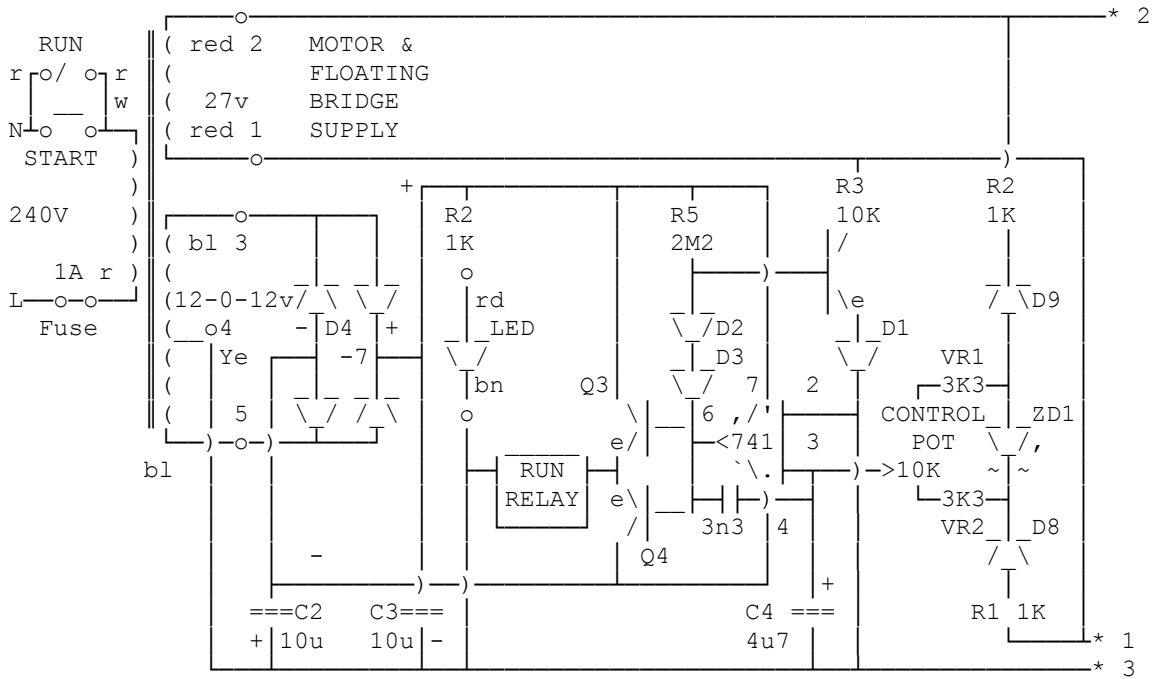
* 2
RUN
r o/ o r
w
N o o
START
240V
1A r
L o o
Fuse
( red 2 MOTOR &
( FLOATING
( 27v BRIDGE
( red 1 SUPPLY
( bl 3
(
(12-0-12v
(__o4
( Ye
(
( 5
bl
- D4 +
-7
+
R2
1K
rd
LED
bn
RUN
RELAY
R5
2M2
D2
D3
Q3
e/
e\
/
Q4
6
7
<741
3n3
4
2
3
R3
10K
/
\e
D1
R2
1K
D9
VR1
3K3
CONTROL
POT
>10K
3K3
VR2
ZD1
D8
R1 1K
-
===C2
+ 10u
C3===
10u -
+
C4 ===
4u7
* 1
* 3